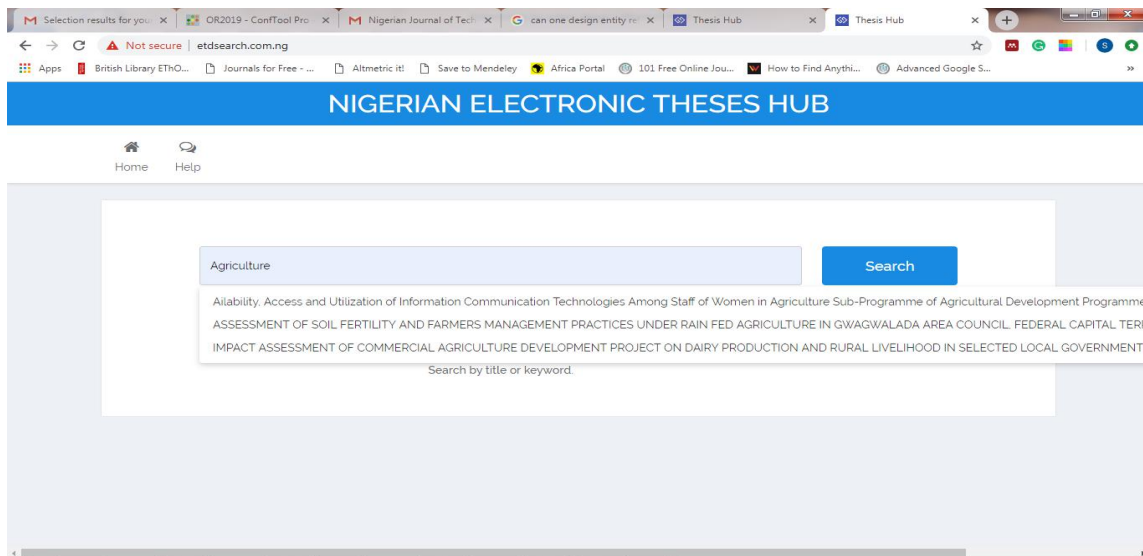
M Selection results for you × OR2019 - ConfTool Pro × M Nigerian Journal of Tech × G can one design entity re × Thesis Hub × Thesis Hub ×

Not secure | etdsearch.com.ng

Apps British Library EThO... Journals for Free - ... Altmetric it! Save to Mendeley Africa Portal 101 Free Online Jou... How to Find Anythi... Advanced Google S... »

NIGERIAN ELECTRONIC THESES HUB

Home Help

Agriculture

Search

Ailability, Access and Utilization of Information Communication Technologies Among Staff of Women in Agriculture Sub-Programme of Agricultural Development Programme

ASSESSMENT OF SOIL FERTILITY AND FARMERS MANAGEMENT PRACTICES UNDER RAIN FED AGRICULTURE IN GWAGWALADA AREA COUNCIL, FEDERAL CAPITAL TER

IMPACT ASSESSMENT OF COMMERCIAL AGRICULTURE DEVELOPMENT PROJECT ON DAIRY PRODUCTION AND RURAL LIVELIHOOD IN SELECTED LOCAL GOVERNMENT

Search by title or keyword.